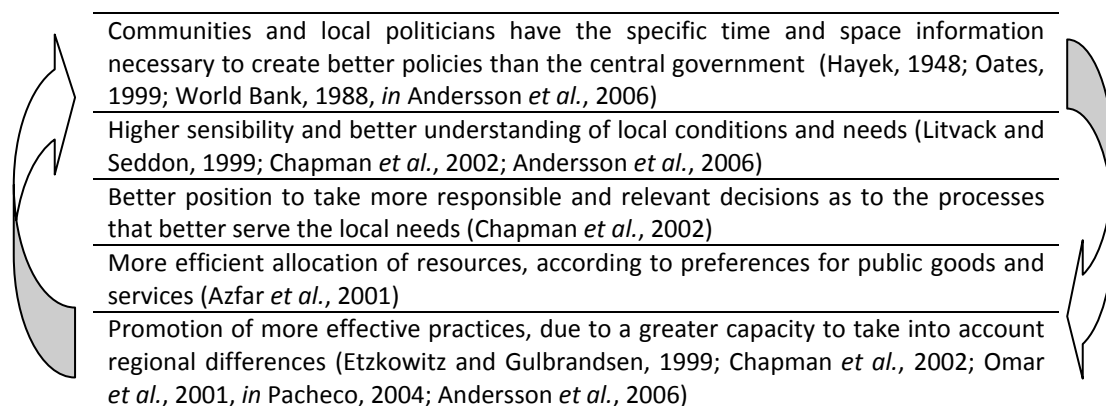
Communities and local politicians have the specific time and space information necessary to create better policies than the central government (Hayek, 1948; Oates, 1999; World Bank, 1988, *in* Andersson *et al.*, 2006)

Higher sensibility and better understanding of local conditions and needs (Litvack and Seddon, 1999; Chapman *et al.*, 2002; Andersson *et al.*, 2006)

Better position to take more responsible and relevant decisions as to the processes that better serve the local needs (Chapman *et al.*, 2002)

More efficient allocation of resources, according to preferences for public goods and services (Azfar *et al.*, 2001)

Promotion of more effective practices, due to a greater capacity to take into account regional differences (Etzkowitz and Gulbrandsen, 1999; Chapman *et al.*, 2002; Omar *et al.*, 2001, *in* Pacheco, 2004; Andersson *et al.*, 2006)